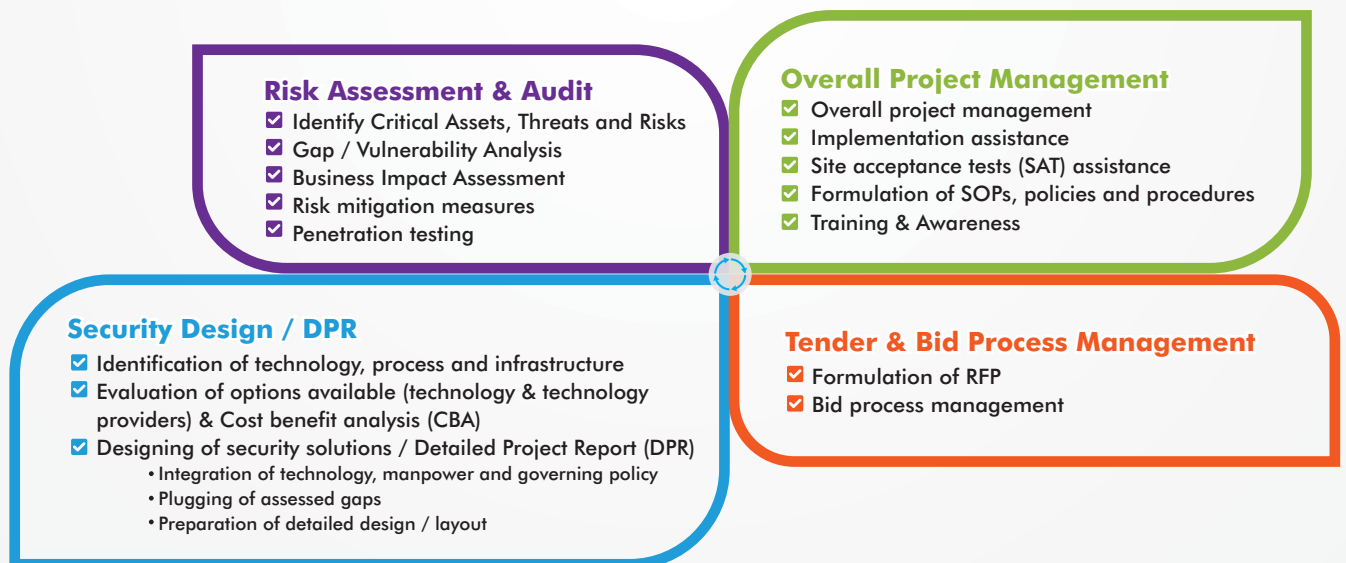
Risk Assessment & Audit

- Identify Critical Assets, Threats and Risks
- Gap / Vulnerability Analysis
- Business Impact Assessment
- Risk mitigation measures
- Penetration testing

Overall Project Management

- Overall project management
- Implementation assistance
- Site acceptance tests (SAT) assistance
- Formulation of SOPs, policies and procedures
- Training & Awareness

Security Design / DPR

- Identification of technology, process and infrastructure
- Evaluation of options available (technology & technology providers) & Cost benefit analysis (CBA)
- Designing of security solutions / Detailed Project Report (DPR)
  - Integration of technology, manpower and governing policy
  - Plugging of assessed gaps
  - Preparation of detailed design / layout

Tender & Bid Process Management

- Formulation of RFP
- Bid process management